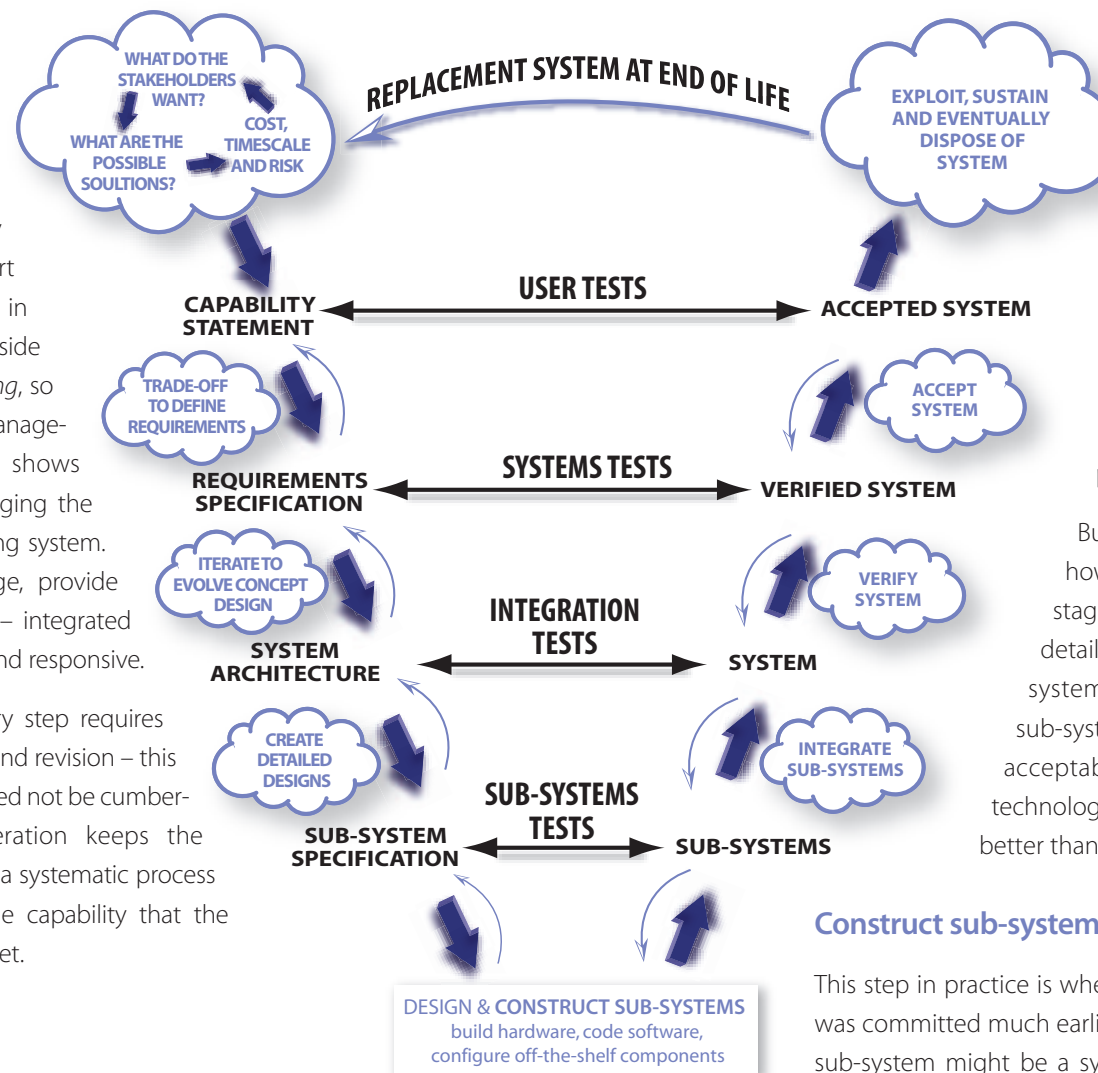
WHAT DO THE STAKEHOLDERS WANT?

WHAT ARE THE POSSIBLE SOULTIONS?

COST, TIMESCALE AND RISK

REPLACEMENT SYSTEM AT END OF LIFE

EXPLOIT, SUSTAIN AND EVENTUALLY DISPOSE OF SYSTEM

CAPABILITY STATEMENT

USER TESTS

ACCEPTED SYSTEM

TRADE-OFF TO DEFINE REQUIREMENTS

ACCEPT SYSTEM

REQUIREMENTS SPECIFICATION

SYSTEMS TESTS

VERIFIED SYSTEM

ITERATE TO EVOLVE CONCEPT DESIGN

VERIFY SYSTEM

SYSTEM ARCHITECTURE

INTEGRATION TESTS

SYSTEM

CREATE DETAILED DESIGNS

INTEGRATE SUB-SYSTEMS

SUB-SYSTEM SPECIFICATION

SUB-SYSTEMS TESTS

SUB-SYSTEMS

DESIGN & CONSTRUCT SUB-SYSTEMS
build hardware, code software, configure off-the-shelf components

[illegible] rt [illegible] in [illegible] side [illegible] ng, so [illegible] anage- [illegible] shows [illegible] ging the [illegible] ng system. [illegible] ge, provide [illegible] – integrated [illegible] nd responsive.

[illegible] y step requires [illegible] nd revision – this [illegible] ed not be cumber- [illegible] eration keeps the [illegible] a systematic process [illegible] e capability that the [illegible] et.

Bu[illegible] how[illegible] stag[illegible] detail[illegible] system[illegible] sub-syst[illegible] acceptab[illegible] technolog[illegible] better than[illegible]

Construct sub-system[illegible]

This step in practice is whe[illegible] was committed much earli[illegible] sub-system might be a sy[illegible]